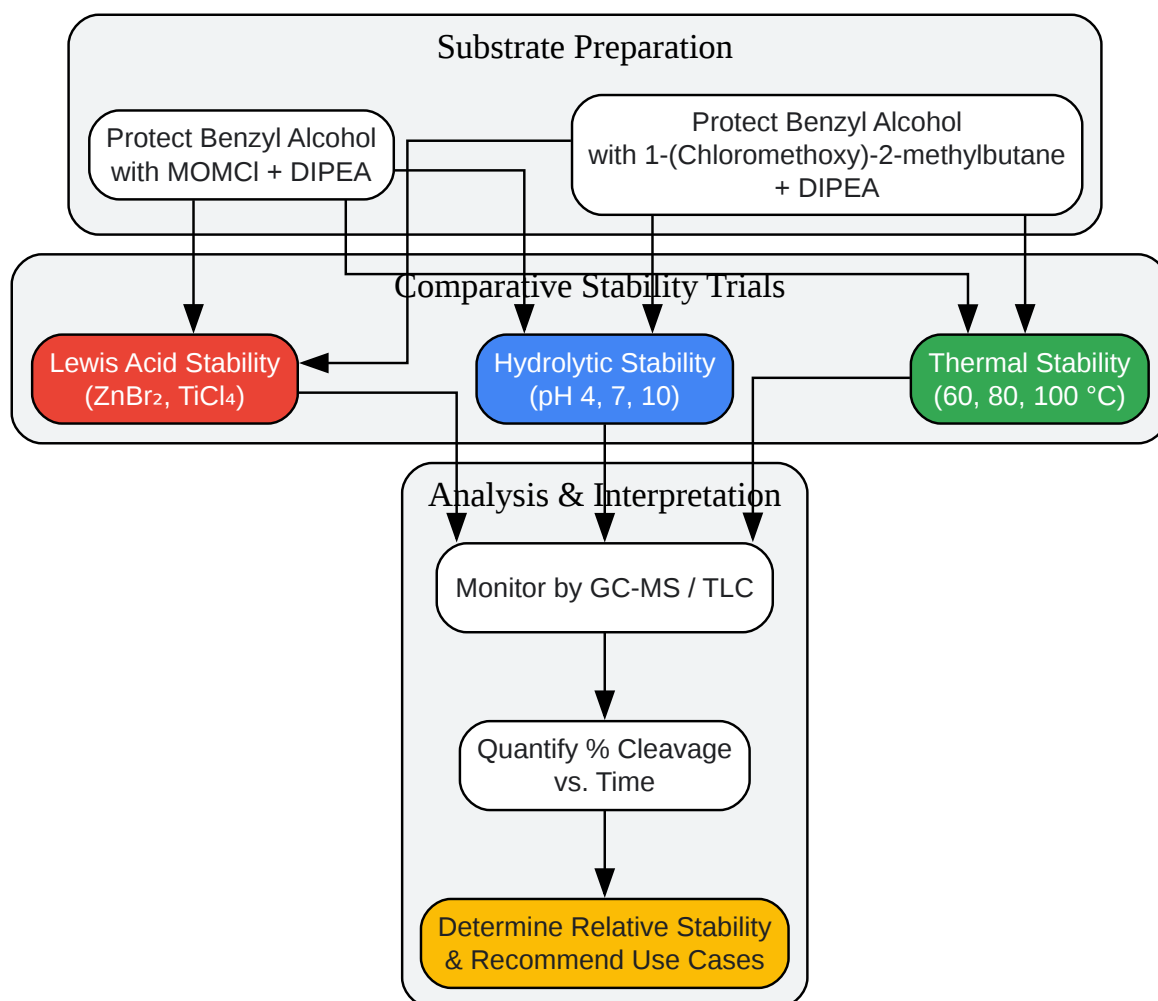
Substrate Preparation

Protect Benzyl Alcohol with MOMCl + DIPEA

Protect Benzyl Alcohol with 1-(Chloromethoxy)-2-methylbutane + DIPEA

Comparative Stability Trials

Lewis Acid Stability ($ZnBr_2$, $TiCl_4$)

Hydrolytic Stability (pH 4, 7, 10)

Thermal Stability (60, 80, 100 °C)

Analysis & Interpretation

Monitor by GC-MS / TLC

Quantify % Cleavage vs. Time

Determine Relative Stability & Recommend Use Cases